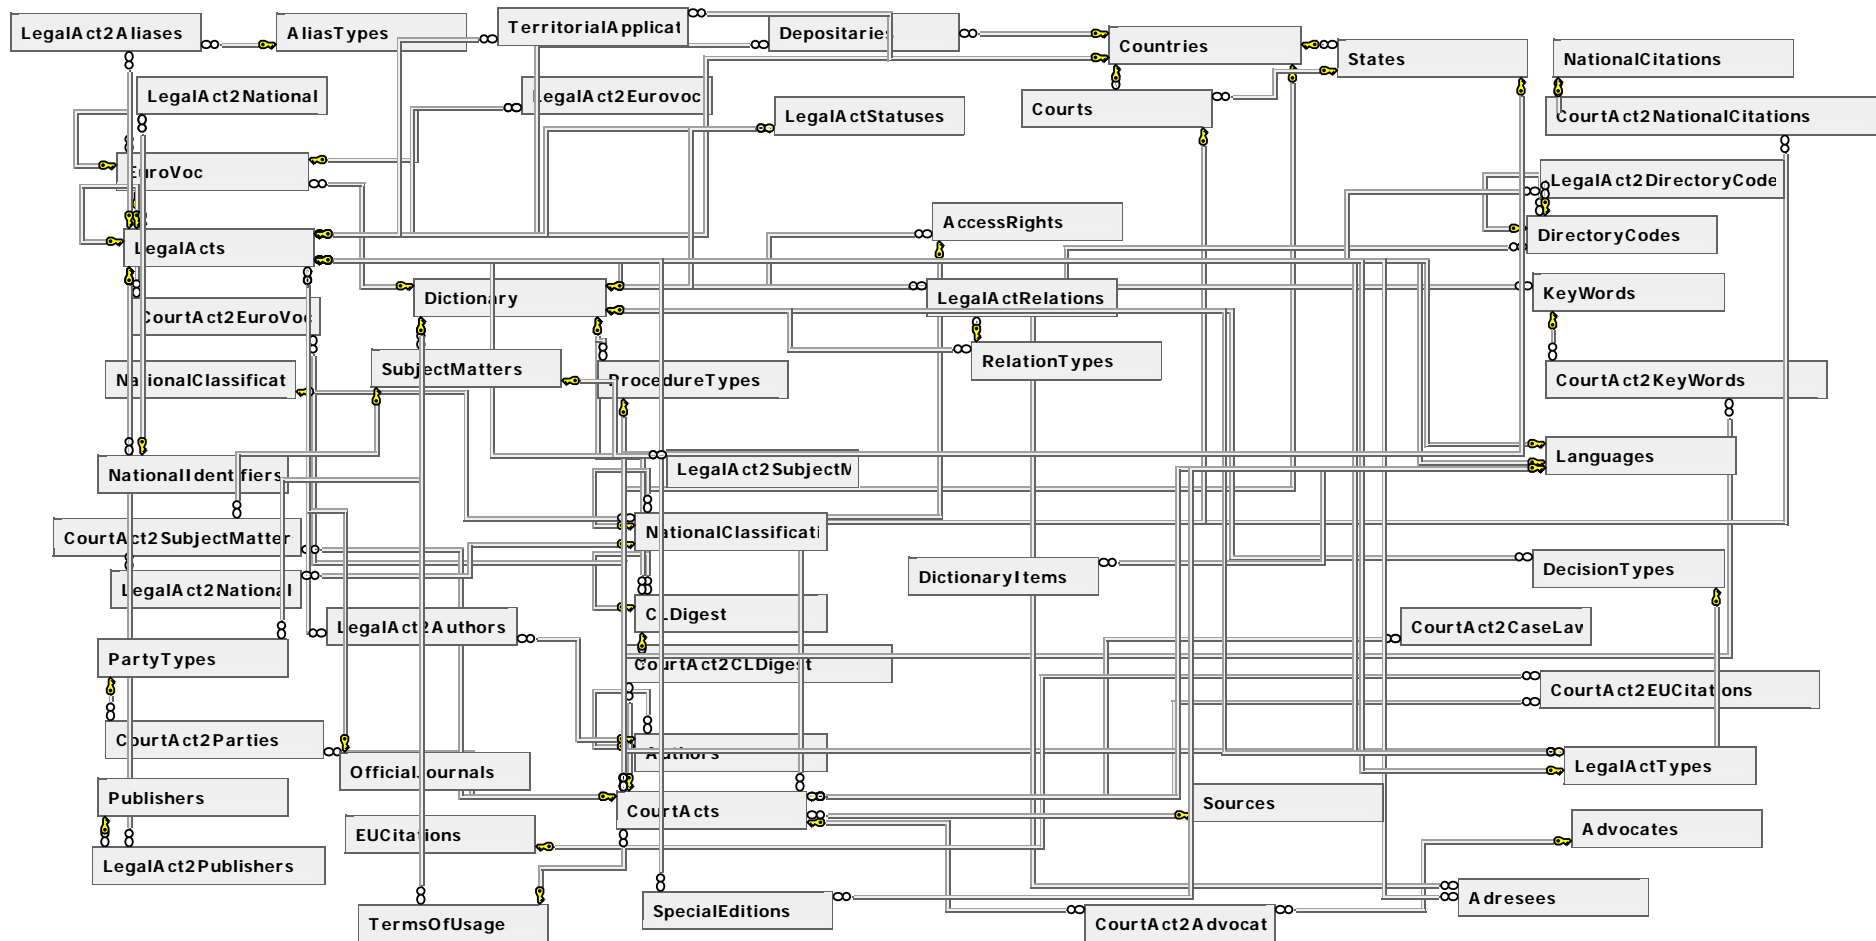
LegalAct2Aliases
AliasTypes
TerritorialApplicat
Depositaries
Countries
States
NationalCitations
LegalAct2National
LegalAct2Eurovoc
Courts
CourtAct2NationalCitations
LegalActStatuses
EuroVoc
LegalAct2DirectoryCode
AccessRights
DirectoryCodes
LegalActs
Dictionary
LegalActRelations
KeyWords
CourtAct2EuroVoc
RelationTypes
NationalClassificat
SubjectMatters
ProcedureTypes
CourtAct2KeyWords
Languages
LegalAct2SubjectM
NationalIdentifiers
NationalClassificati
CourtAct2SubjectMatter
DictionaryItems
DecisionTypes
LegalAct2National
CLDigest
LegalAct2Authors
CourtAct2CaseLav
PartyTypes
CourtAct2CLDigest
CourtAct2EUCitations
CourtAct2Parties
Authors
OfficialJournals
LegalActTypes
Publishers
CourtActs
Sources
EUCitations
Advocates
LegalAct2Publishers
Adresees
TermsOfUsage
SpecialEditions
CourtAct2Advocat